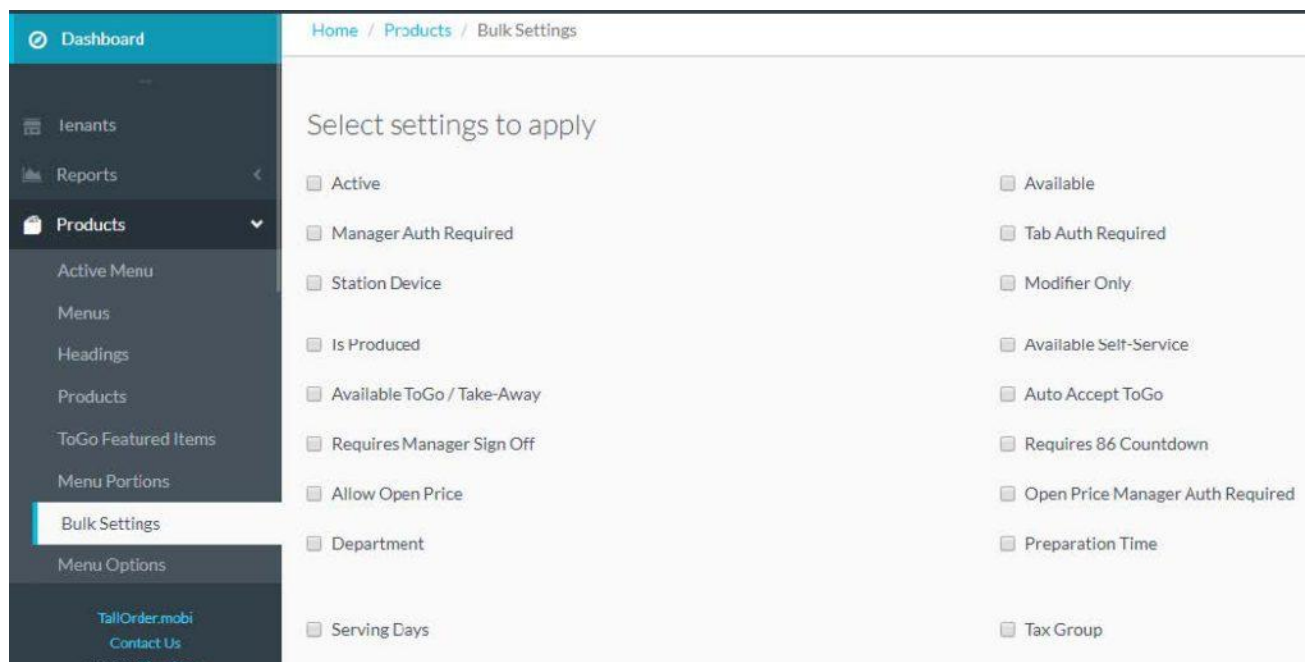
Dashboard

Tenants

Reports

Products

Active Menu

Menus

Headings

Products

ToGo Featured Items

Menu Portions

Bulk Settings

Menu Options

TallOrder.mobi

Contact Us

Home / Products / Bulk Settings

Select settings to apply

Active

Manager Auth Required

Station Device

Is Produced

Available ToGo / Take-Away

Requires Manager Sign Off

Allow Open Price

Department

Serving Days

Available

Tab Auth Required

Modifier Only

Available Self-Service

Auto Accept ToGo

Requires 86 Countdown

Open Price Manager Auth Required

Preparation Time

Tax Group